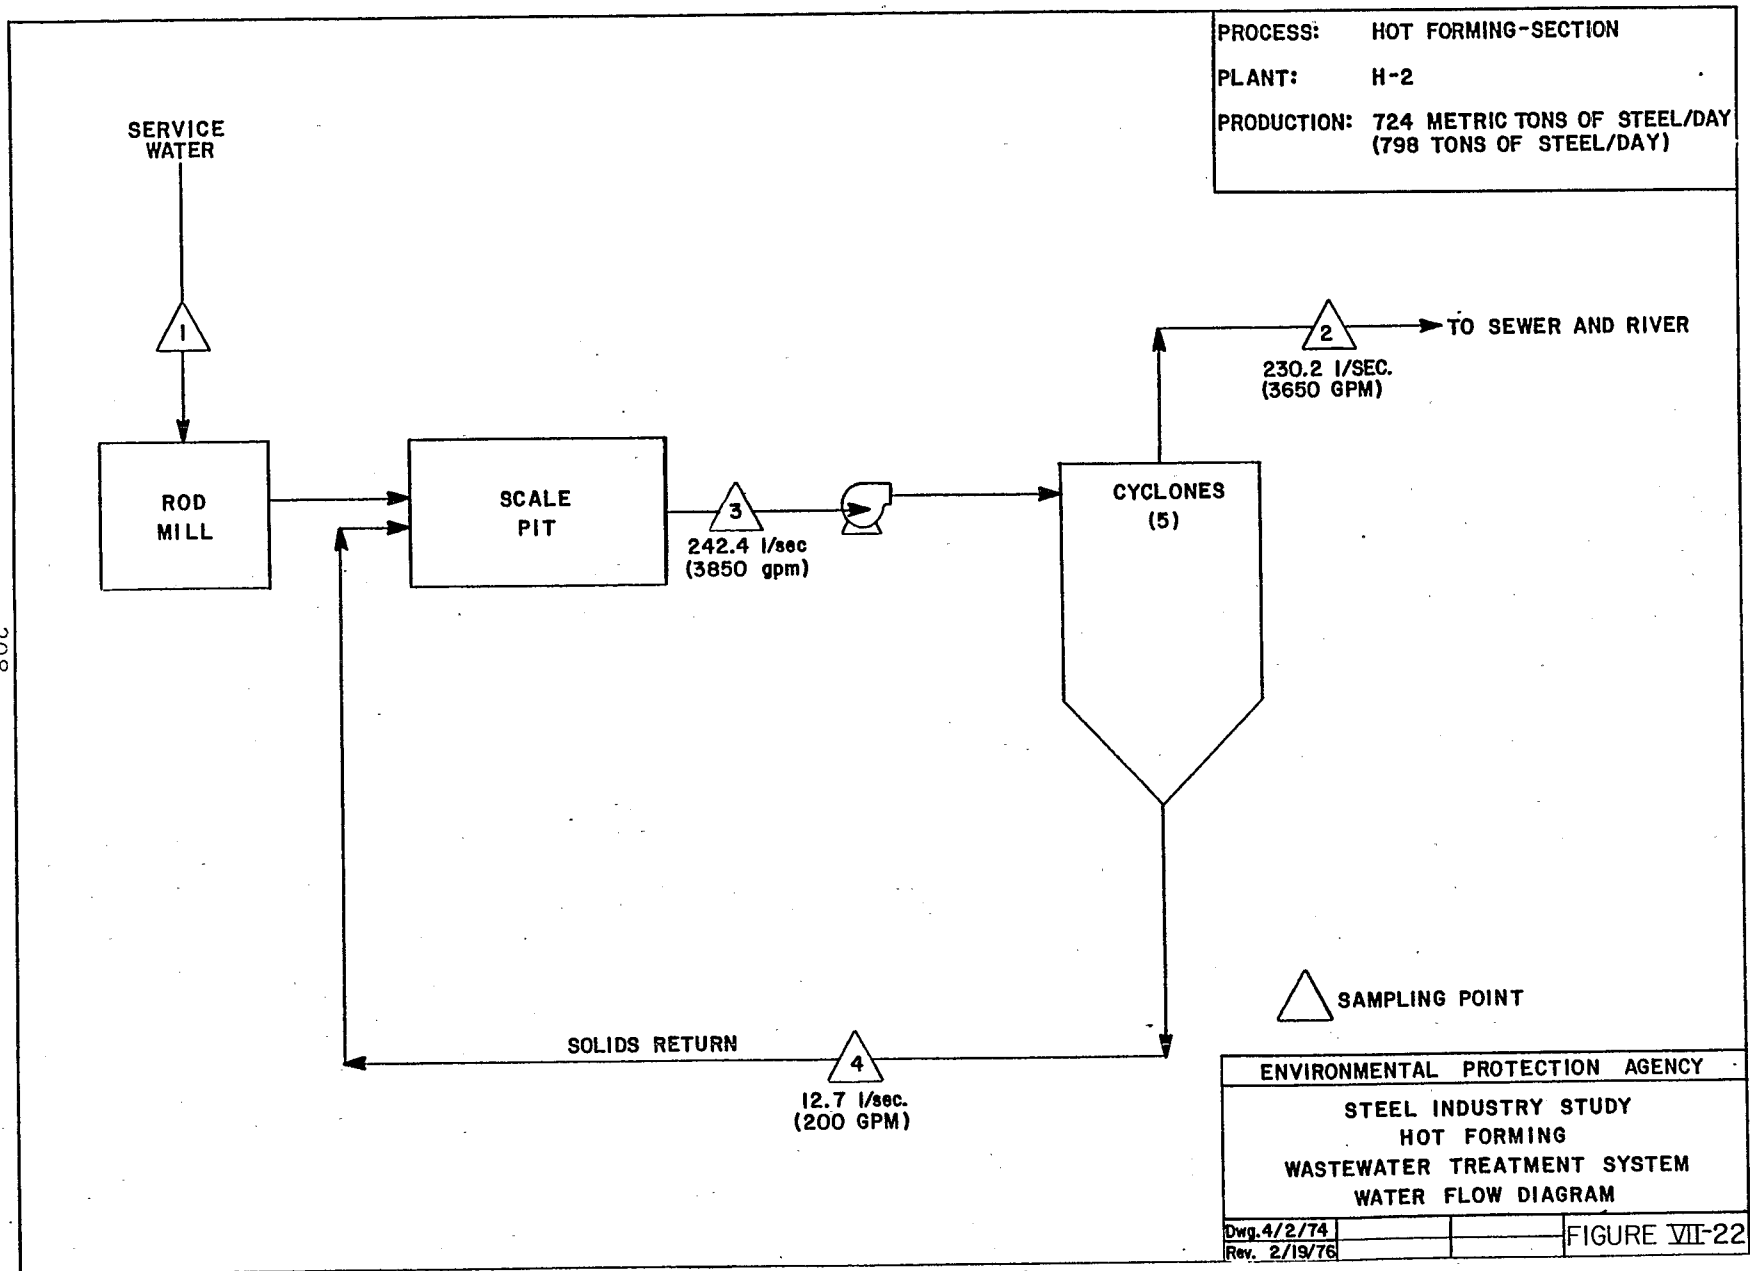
PROCESS: HOT FORMING-SECTION

PLANT: H-2

PRODUCTION: 724 METRIC TONS OF STEEL/DAY (798 TONS OF STEEL/DAY)

SERVICE WATER

1

ROD MILL

SCALE PIT

3

242.4 l/sec (3850 gpm)

CYCLONES (5)

2

230.2 l/SEC. (3650 GPM)

TO SEWER AND RIVER

SOLIDS RETURN

4

12.7 l/sec. (200 GPM)

SAMPLING POINT

208

ENVIRONMENTAL PROTECTION AGENCY

STEEL INDUSTRY STUDY
HOT FORMING
WASTEWATER TREATMENT SYSTEM
WATER FLOW DIAGRAM

Dwg. 4/2/74
Rev. 2/19/76

FIGURE VII-22